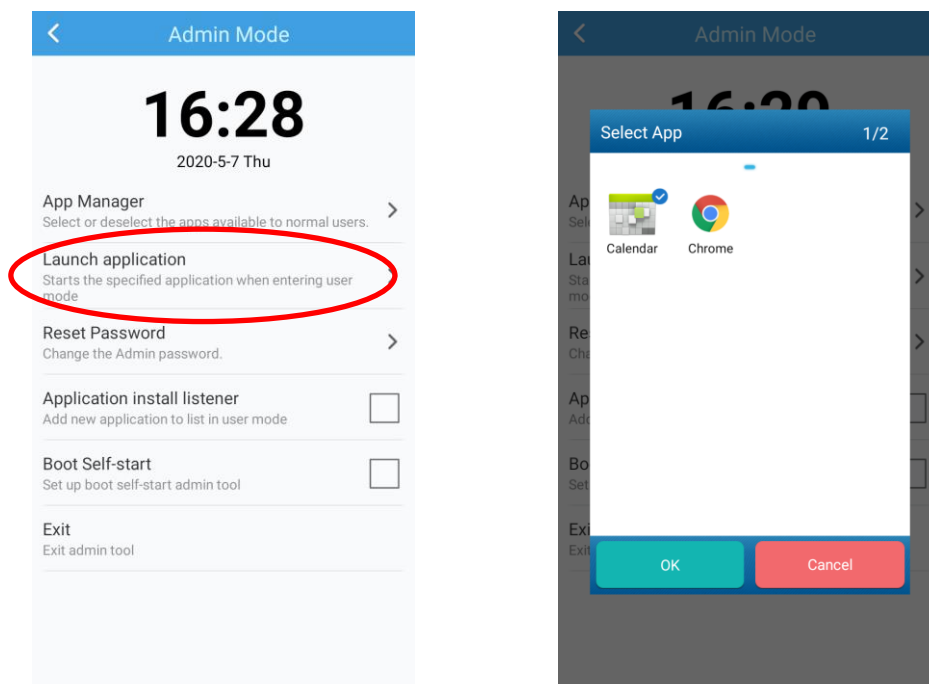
Admin Mode

16:28
2020-5-7 Thu

App Manager
Select or deselect the apps available to normal users.

Launch application
Starts the specified application when entering user mode

Reset Password
Change the Admin password.

Application install listener
Add new application to list in user mode

Boot Self-start
Set up boot self-start admin tool

Exit
Exit admin tool

Admin Mode

16:29

Ap
Sele

Lau
Sta
mo

Re
Cha

Ap
Add

Bo
Set

Exi
Exi

Select App 1/2

Calendar
Chrome

OK
Cancel